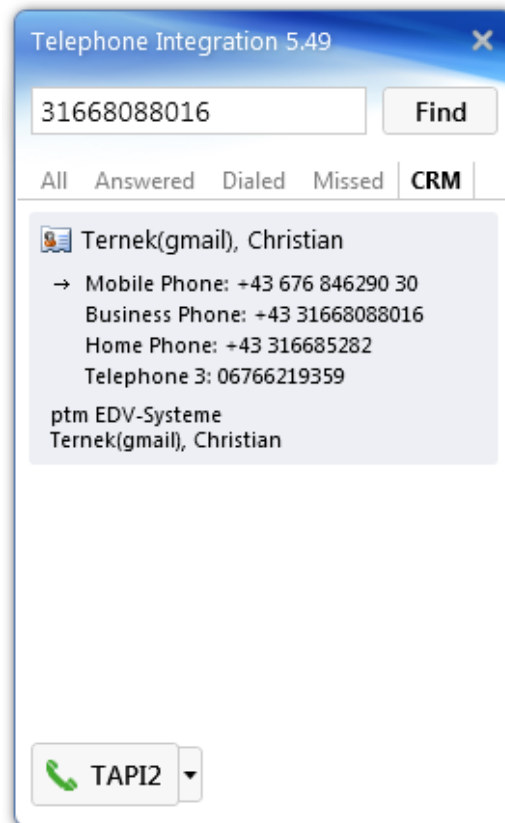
Telephone Integration 5.49

31668088016

Find

All Answered Dialed Missed CRM

Ternek(gmail), Christian

→ Mobile Phone: +43 676 846290 30
Business Phone: +43 31668088016
Home Phone: +43 316685282
Telephone 3: 06766219359

ptm EDV-Systeme
Ternek(gmail), Christian

TAPI2